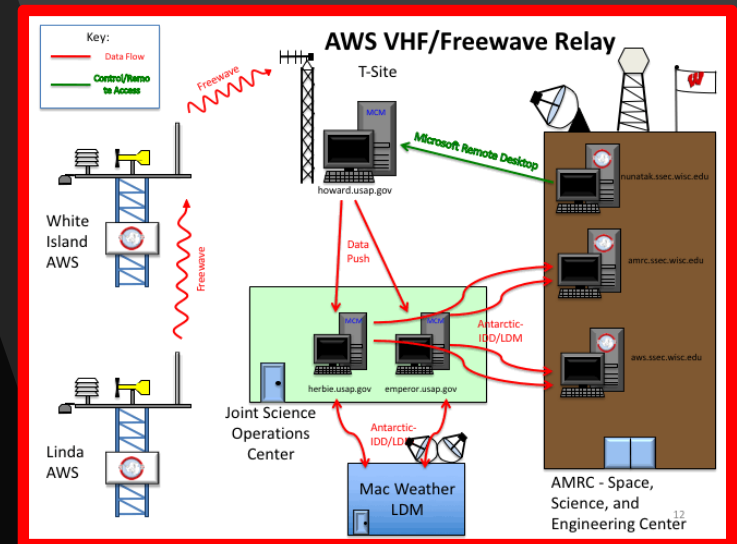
Key:
Data Flow
Control/Remote Access

AWS VHF/Freewave Relay

Freewave

T-Site

MCM

howard.usap.gov

Microsoft Remote Desktop

nunatak.ssec.wisc.edu

amrc.ssec.wisc.edu

aws.ssec.wisc.edu

White Island AWS

Freewave

Data Push

MCM

MCM

Antarctic-IDD/LDM

herbie.usap.gov

emperor.usap.gov

Joint Science Operations Center

Antarctic-IDD/LDM

Linda AWS

Mac Weather LDM

AMRC - Space, Science, and Engineering Center

12